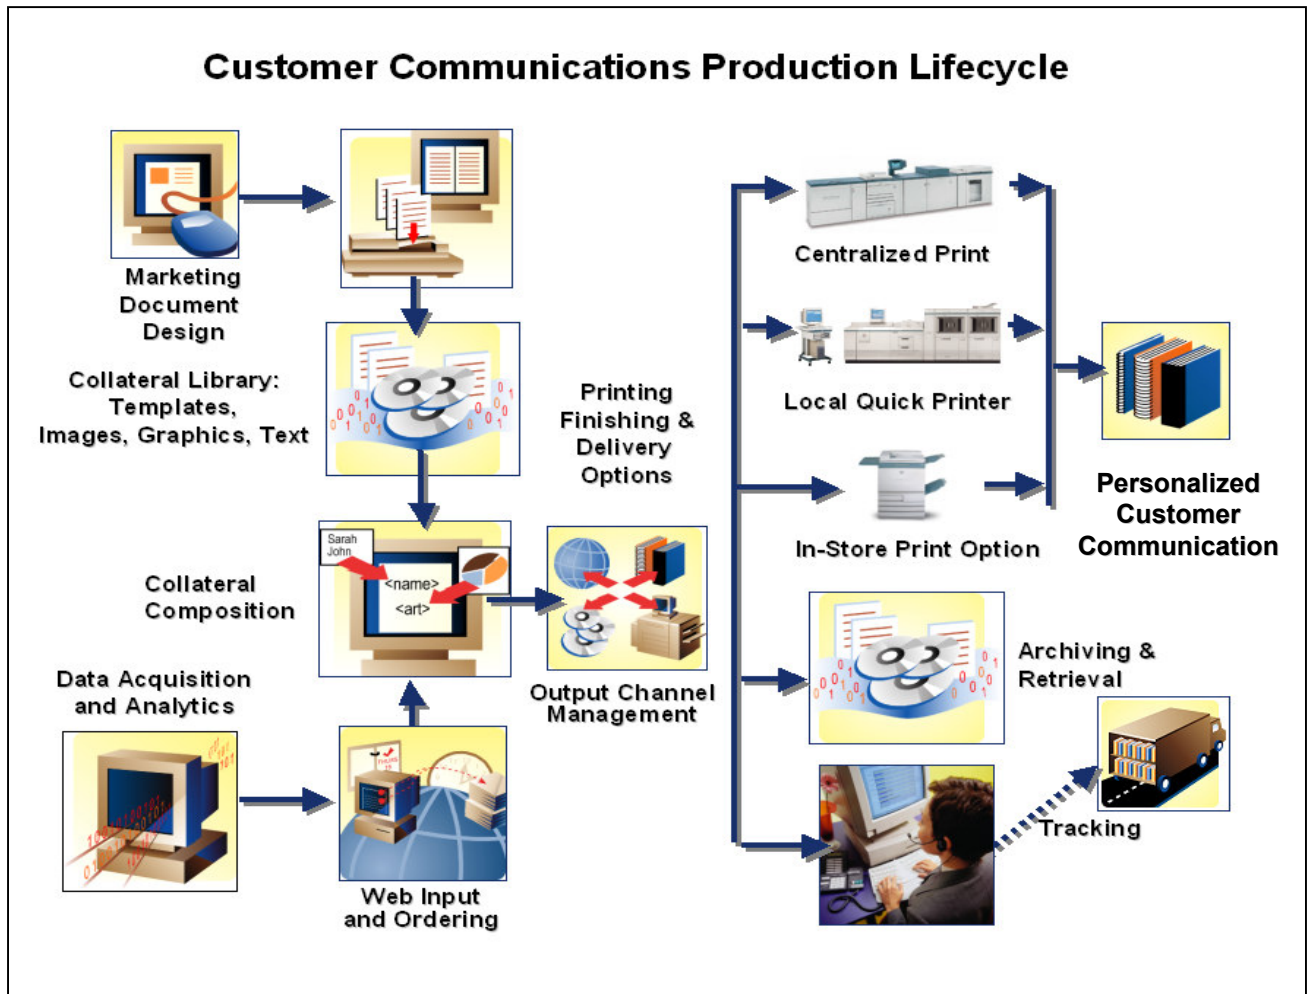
Customer Communications Production Lifecycle

Marketing Document Design

Collateral Library: Templates, Images, Graphics, Text

Printing Finishing & Delivery Options

Centralized Print

Local Quick Printer

In-Store Print Option

Personalized Customer Communication

Sarah John

<name>

<art>

Collateral Composition

Output Channel Management

Archiving & Retrieval

Data Acquisition and Analytics

Web Input and Ordering

Tracking